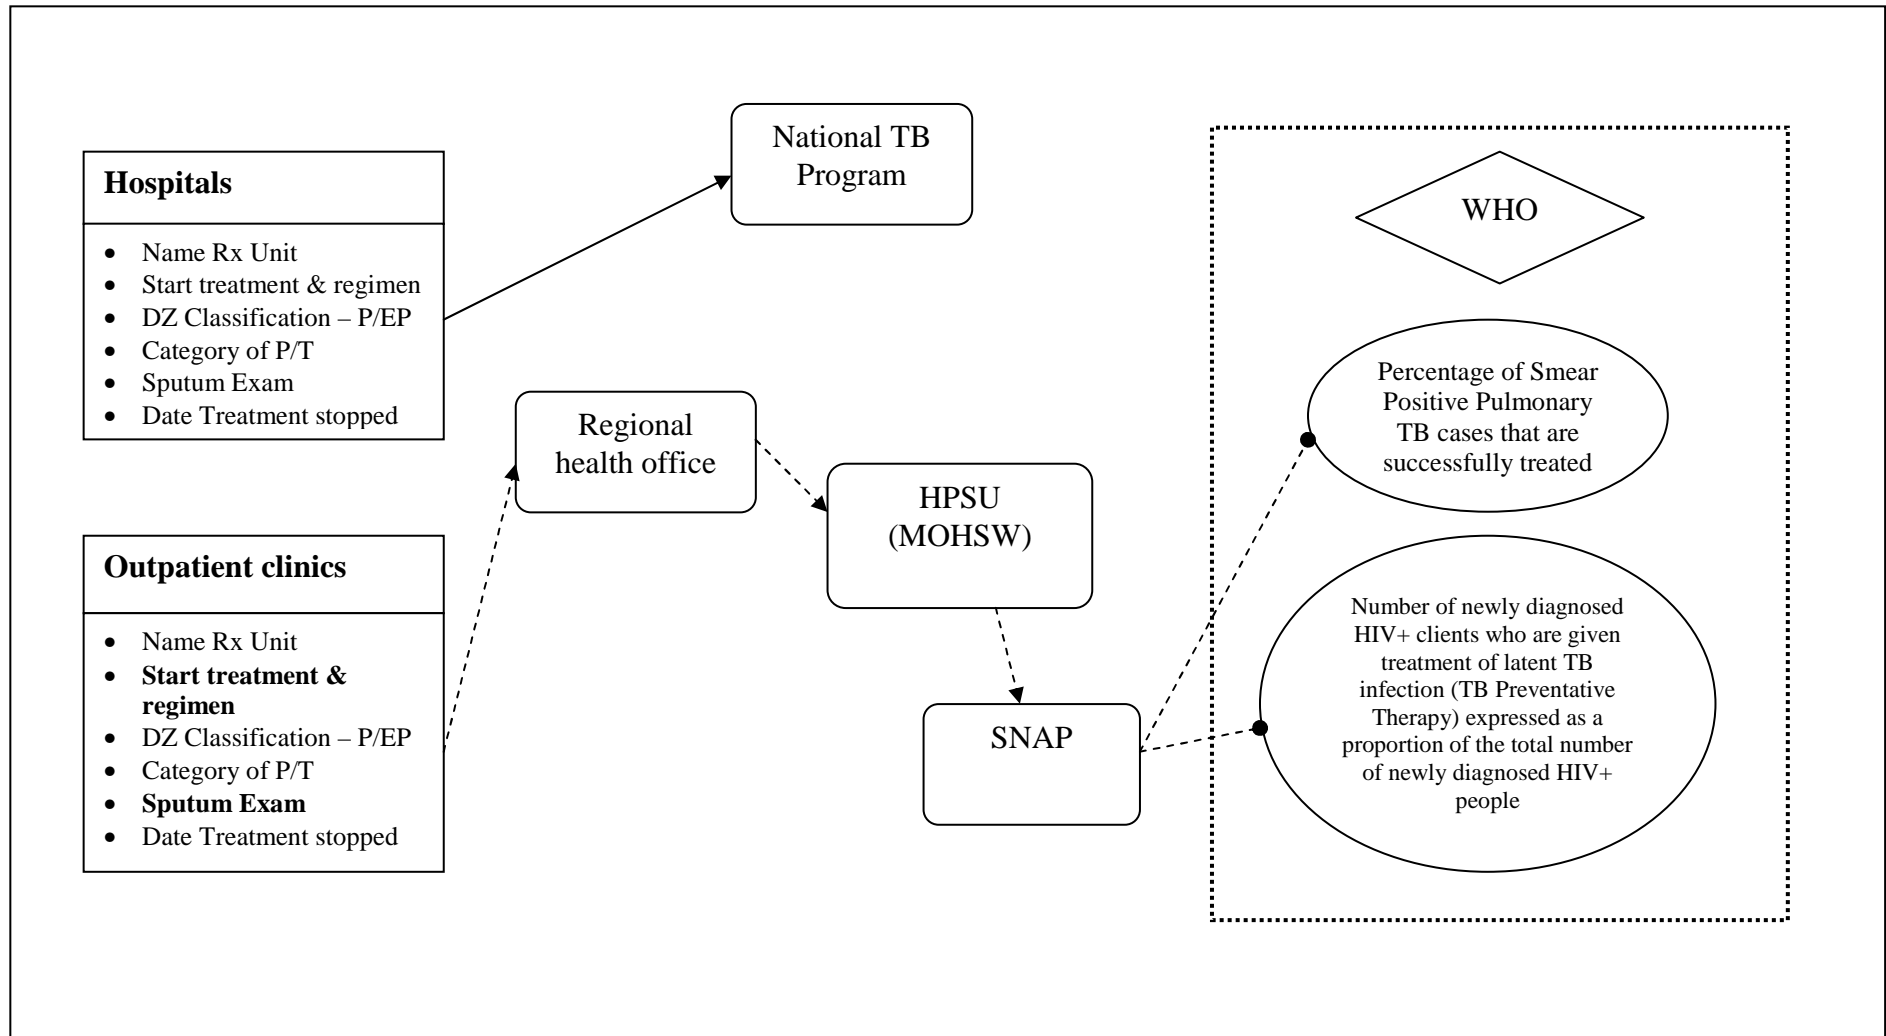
Hospitals

- Name Rx Unit
- Start treatment & regimen
- DZ Classification – P/EP
- Category of P/T
- Sputum Exam
- Date Treatment stopped

National TB Program

WHO

Regional health office

HPSU (MOHSW)

Percentage of Smear Positive Pulmonary TB cases that are successfully treated

Outpatient clinics

- Name Rx Unit
- **Start treatment & regimen**
- DZ Classification – P/EP
- Category of P/T
- **Sputum Exam**
- Date Treatment stopped

SNAP

Number of newly diagnosed HIV+ clients who are given treatment of latent TB infection (TB Preventative Therapy) expressed as a proportion of the total number of newly diagnosed HIV+ people